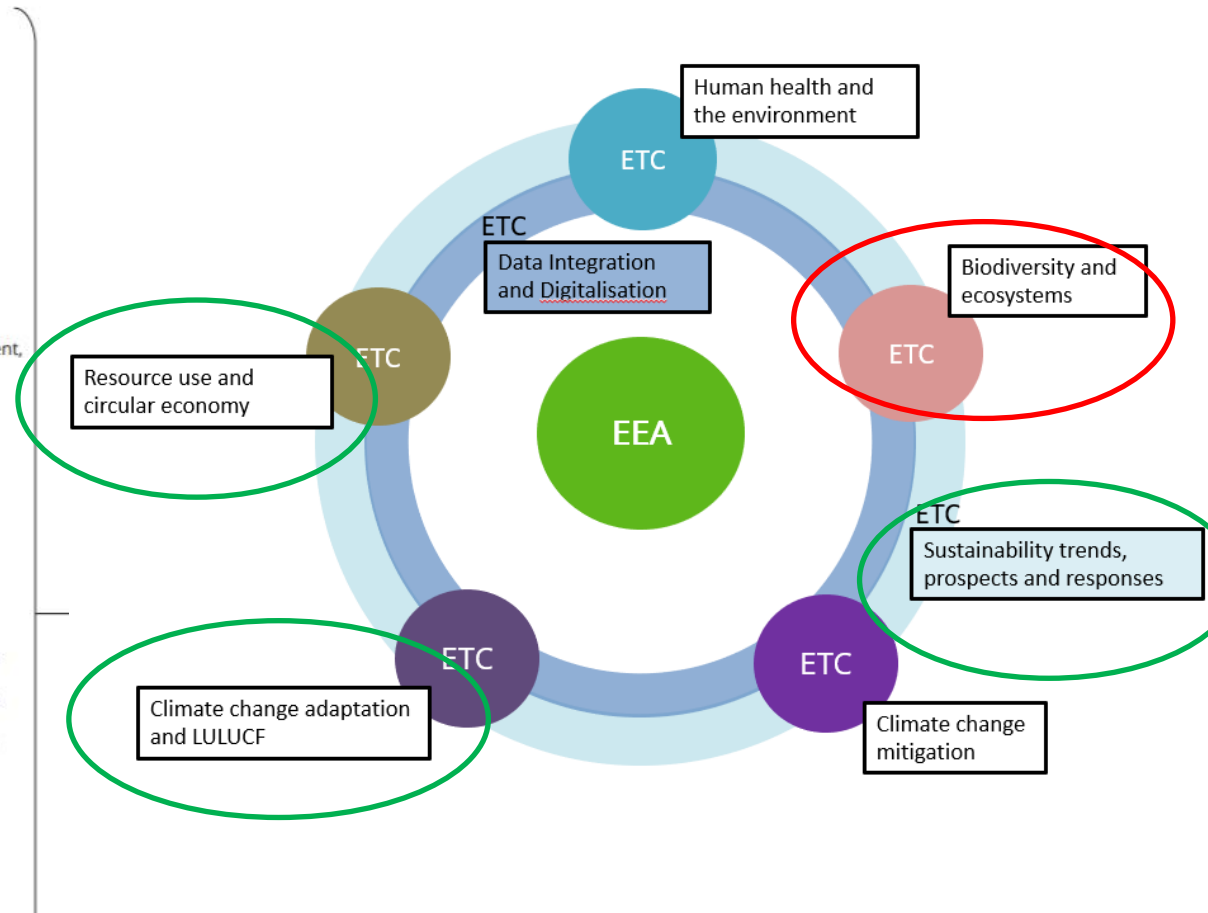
ent,

Human health and the environment

ETC

ETC

Data Integration and Digitalisation

Biodiversity and ecosystems

ETC

ETC

Resource use and circular economy

EEA

ETC

Sustainability trends, prospects and responses

ETC

ETC

Climate change adaptation and LULUCF

Climate change mitigation